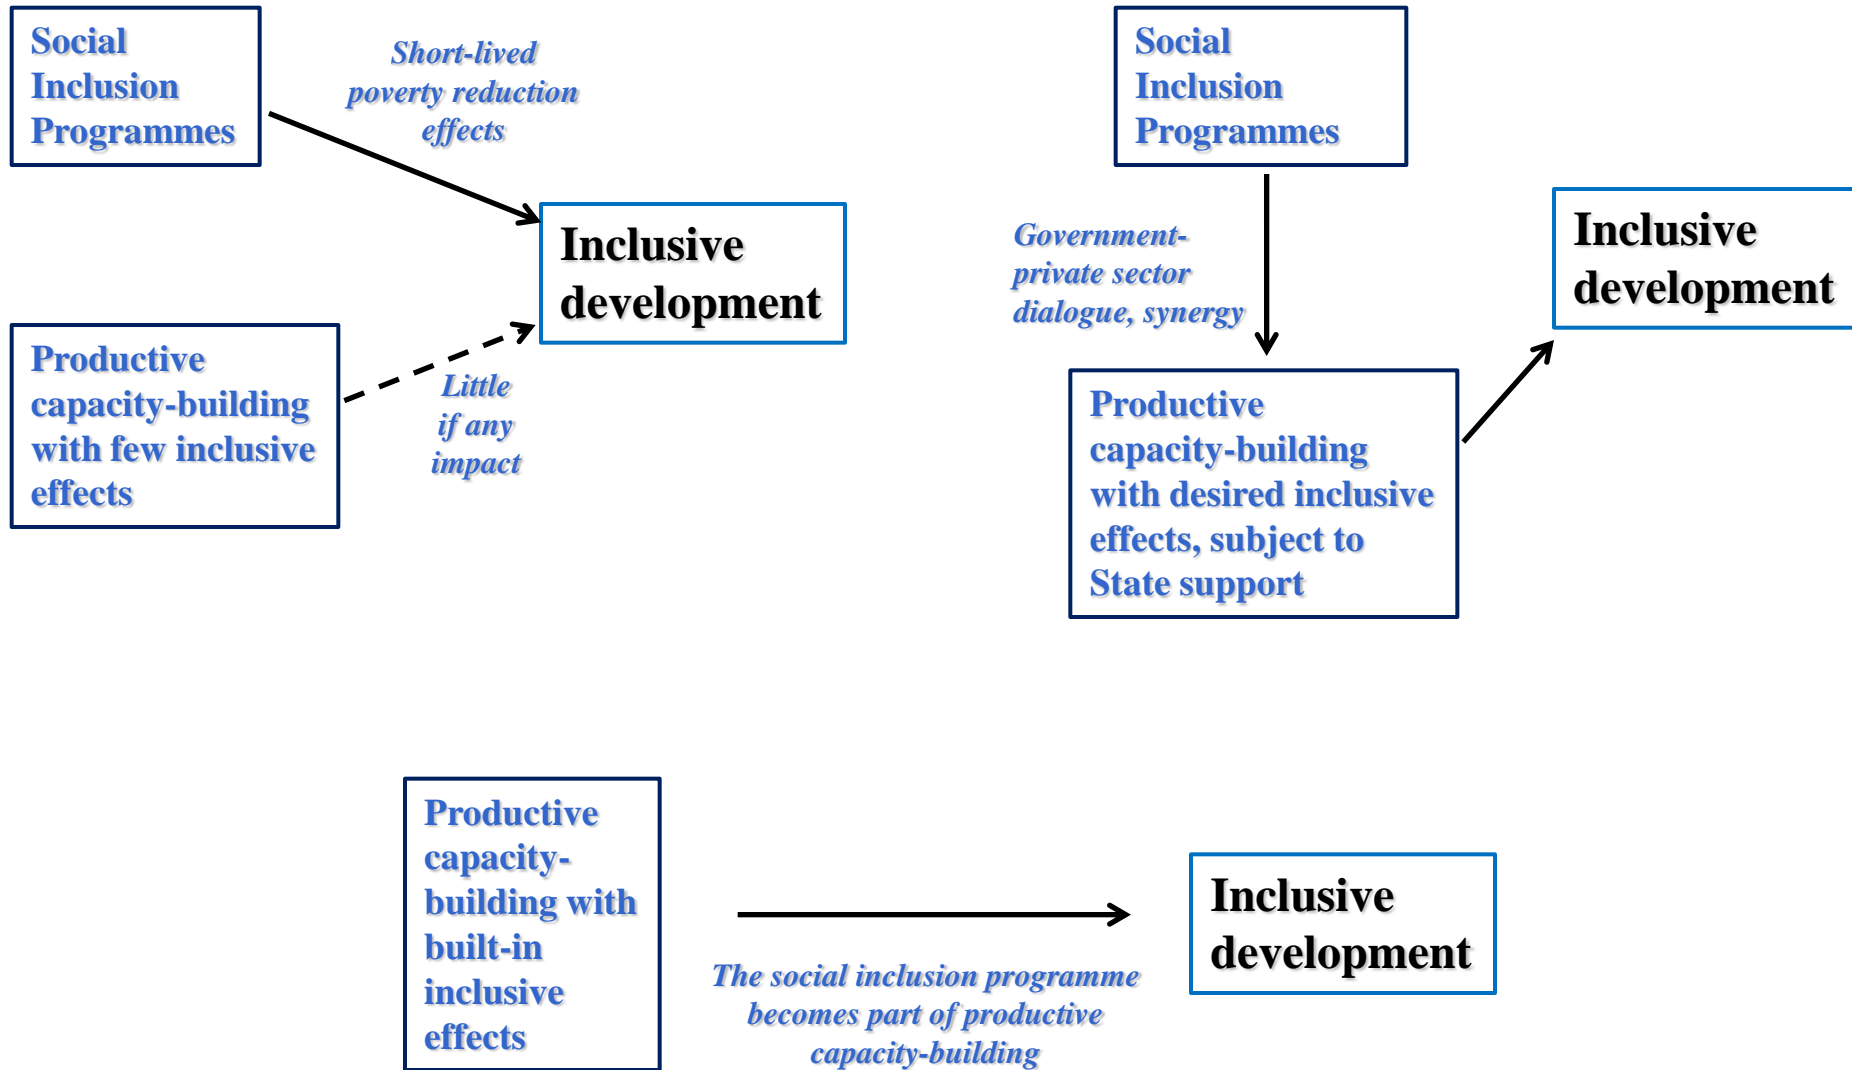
Social Inclusion Programmes

Short-lived poverty reduction effects

Inclusive development

Productive capacity-building with few inclusive effects

Little if any impact

Social Inclusion Programmes

Government-private sector dialogue, synergy

Inclusive development

Productive capacity-building with desired inclusive effects, subject to State support

Productive capacity-building with built-in inclusive effects

Inclusive development

The social inclusion programme becomes part of productive capacity-building